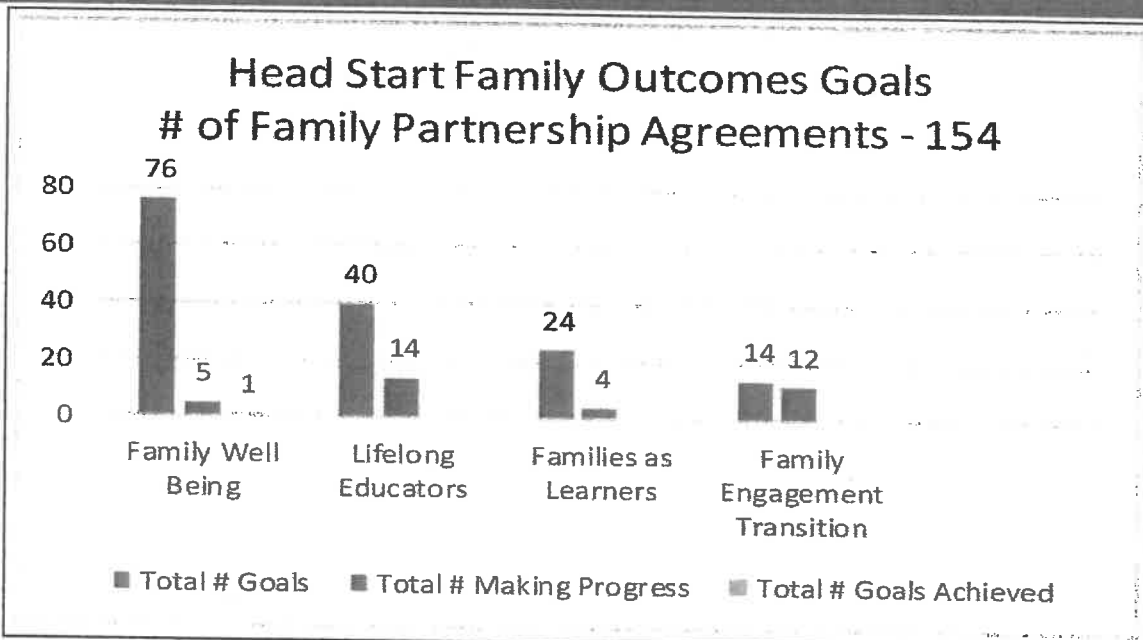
Head Start Family Outcomes Goals
# of Family Partnership Agreements - 154

80
60
40
20
0

76
5
1
40
14
24
4
14
12

Family Well Being
Lifelong Educators
Families as Learners
Family Engagement Transition

Total # Goals
Total # Making Progress
Total # Goals Achieved